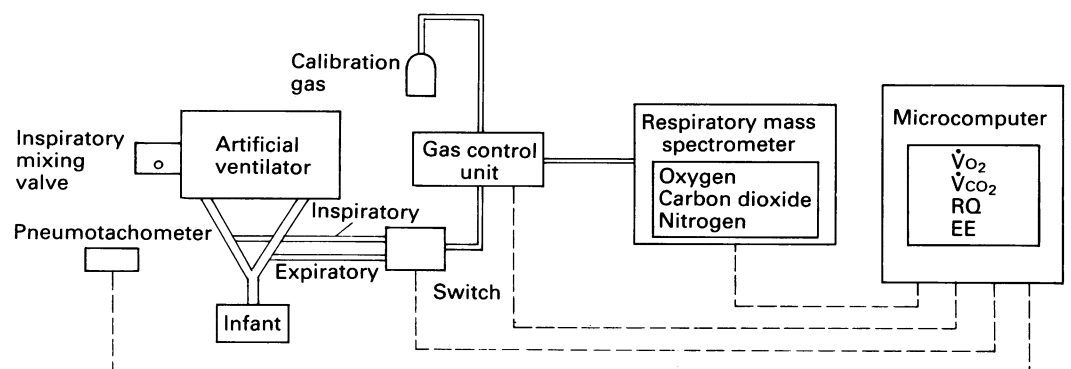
Calibration gas

Inspiratory mixing valve

Artificial ventilator

Gas control unit

Respiratory mass spectrometer

Oxygen
Carbon dioxide
Nitrogen

Microcomputer

$\dot{V}_{O_2}$
$\dot{V}_{CO_2}$
RQ
EE

Inspiratory

Pneumotachometer

Expiratory

Switch

Infant